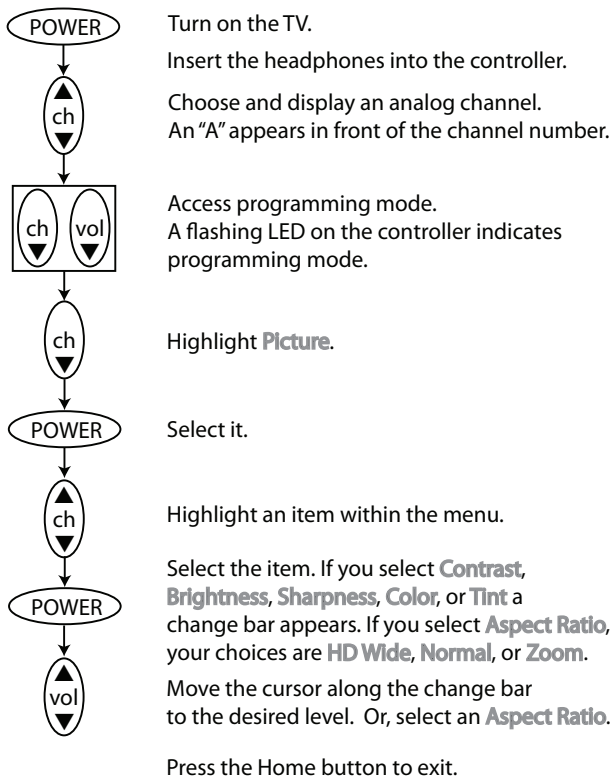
POWER

ch

ch vol

ch

POWER

ch

POWER

vol

Turn on the TV.

Insert the headphones into the controller.

Choose and display an analog channel. An "A" appears in front of the channel number.

Access programming mode. A flashing LED on the controller indicates programming mode.

Highlight Picture.

Select it.

Highlight an item within the menu.

Select the item. If you select Contrast, Brightness, Sharpness, Color, or Tint a change bar appears. If you select Aspect Ratio, your choices are HD Wide, Normal, or Zoom.

Move the cursor along the change bar to the desired level. Or, select an Aspect Ratio.

Press the Home button to exit.